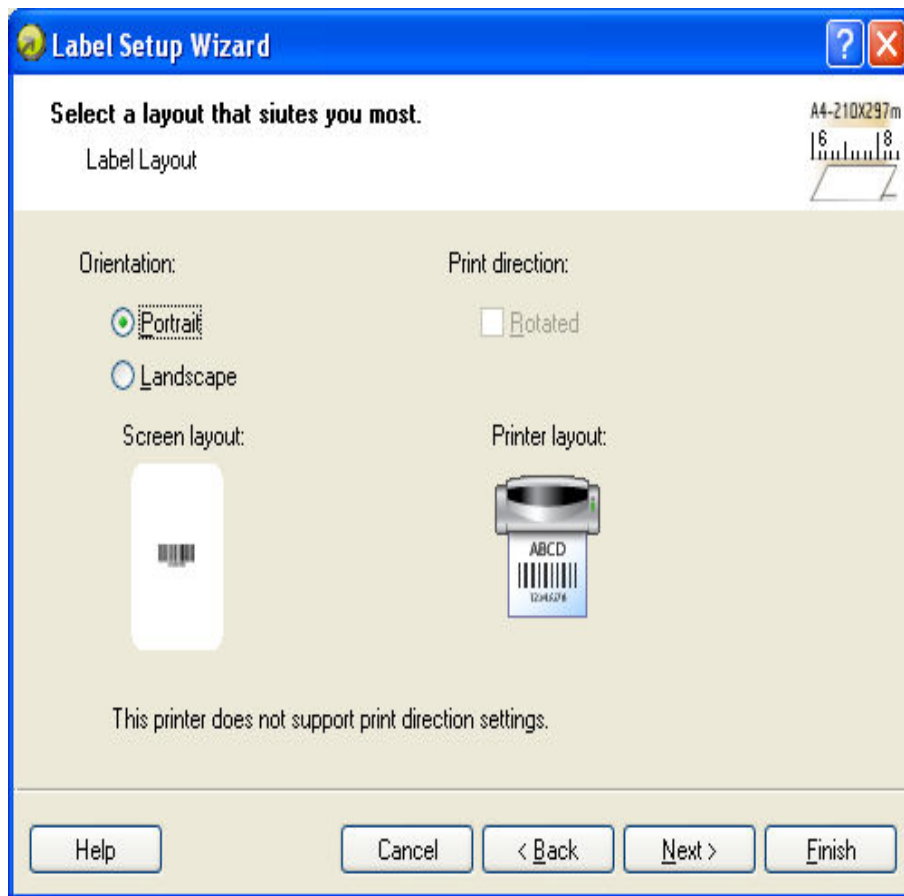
Label Setup Wizard

Select a layout that siutes you most.

Label Layout

A4-210X297m
6 8

Orientation:

Portrait

Landscape

Print direction:

Rotated

Screen layout:

Printer layout:

ABCD
12345678

This printer does not support print direction settings.

Help

Cancel

< Back

Next >

Finish